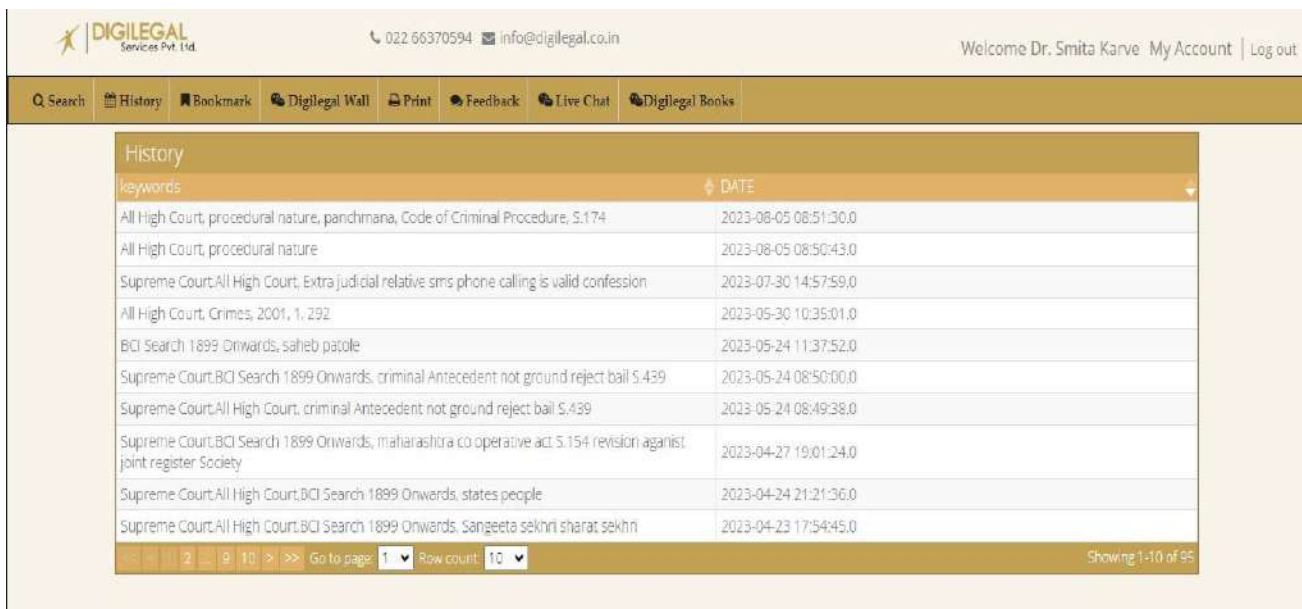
DIGILEGAL Services Pvt. Ltd.

022 66370594 info@digilegal.co.in

Welcome Dr. Smita Karve My Account | Log out

Search History Bookmark Digilegal Wall Print Feedback Live Chat Digilegal Books

History

| keywords | DATE |
|---|---|
| All High Court, procedural nature, panchmana, Code of Criminal Procedure, S.174 | 2023-08-05 08:51:30.0 |
| All High Court, procedural nature | 2023-08-05 08:50:43.0 |
| Supreme Court.All High Court, Extra judicial relative sms phone calling is valid confession | 2023-07-30 14:57:59.0 |
| All High Court, Crimes, 2001, 1, 292 | 2023-05-30 10:35:01.0 |
| BCI Search 1899 Onwards, saheb patole | 2023-05-24 11:37:52.0 |
| Supreme Court.BCI Search 1899 Onwards, criminal Antecedent not ground reject bail S.439 | 2023-05-24 08:50:00.0 |
| Supreme Court.All High Court, criminal Antecedent not ground reject bail S.439 | 2023-05-24 08:49:38.0 |
| Supreme Court.BCI Search 1899 Onwards, maharashtra co operative act S.154 revision aganist joint register Society | 2023-04-27 19:01:24.0 |
| Supreme Court.All High Court.BCI Search 1899 Onwards, states people | 2023-04-24 21:21:36.0 |
| Supreme Court.All High Court.BCI Search 1899 Onwards, Sangeeta sekhri sharat sekhri | 2023-04-23 17:54:45.0 |

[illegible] 2 ... 9 10 > >> Go to page: 1 Row count: 10 Showing 1-10 of 95